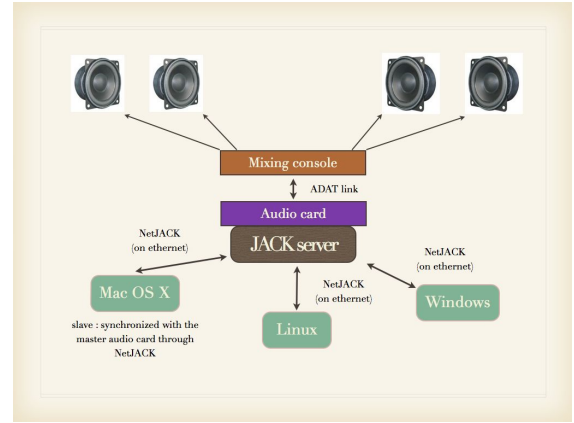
Mixing console

ADAT link

Audio card

NetJACK
(on ethernet)

JACK server

NetJACK
(on ethernet)

Mac OS X

NetJACK
(on ethernet)

Windows

slave : synchronized with the master audio card through NetJACK

Linux